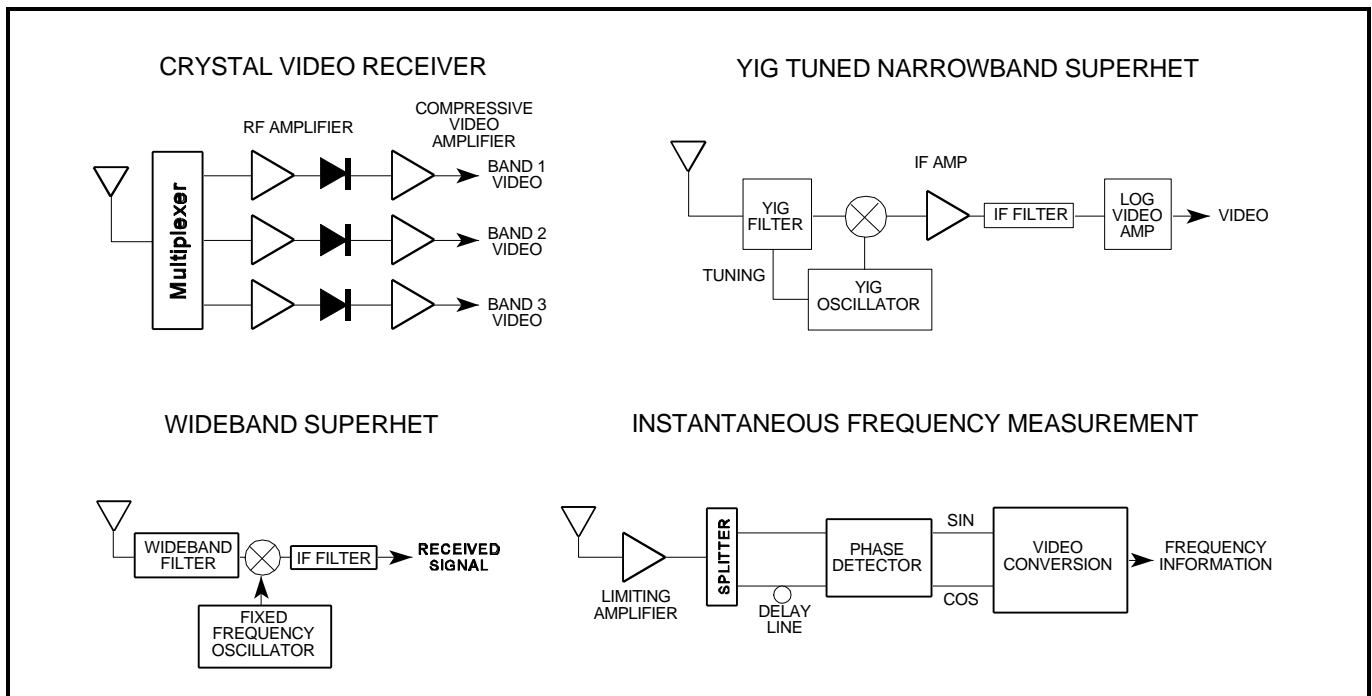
CRYSTAL VIDEO RECEIVER

RF AMPLIFIER

COMPRESSIVE VIDEO AMPLIFIER

Multiplexer

BAND 1 VIDEO

BAND 2 VIDEO

BAND 3 VIDEO

YIG TUNED NARROWBAND SUPERHET

IF AMP

YIG FILTER

IF FILTER

LOG VIDEO AMP

VIDEO

TUNING

YIG OSCILLATOR

WIDEBAND SUPERHET

WIDEBAND FILTER

IF FILTER

RECEIVED SIGNAL

FIXED FREQUENCY OSCILLATOR

INSTANTANEOUS FREQUENCY MEASUREMENT

LIMITING AMPLIFIER

SPLITTER

DELAY LINE

PHASE DETECTOR

SIN

COS

VIDEO CONVERSION

FREQUENCY INFORMATION